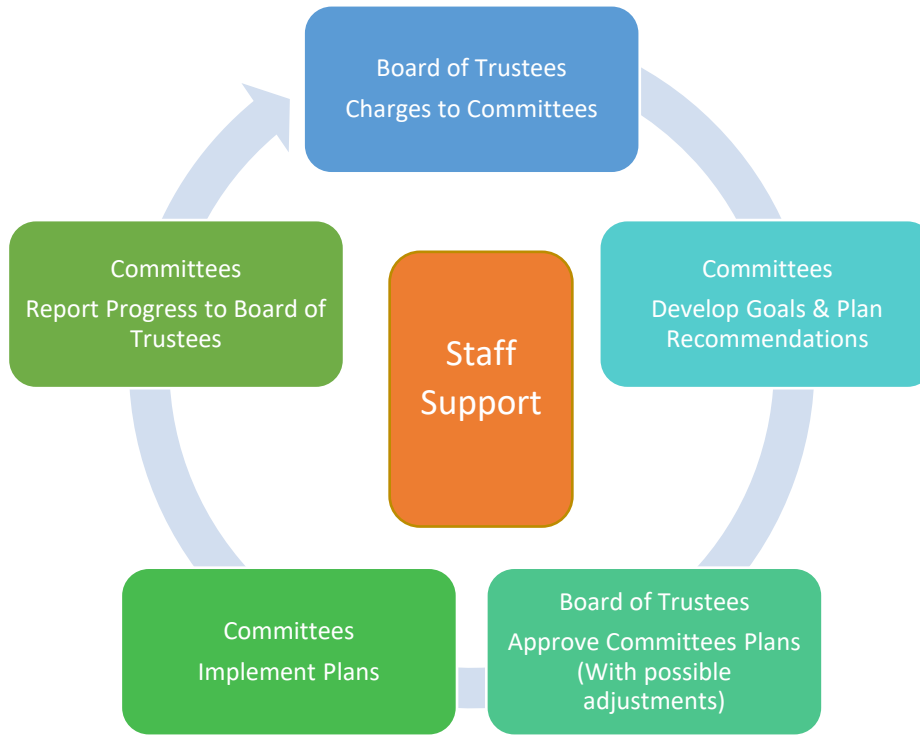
Board of Trustees
Charges to Committees

Committees
Develop Goals & Plan Recommendations

Board of Trustees
Approve Committees Plans (With possible adjustments)

Committees
Implement Plans

Committees
Report Progress to Board of Trustees

Staff Support